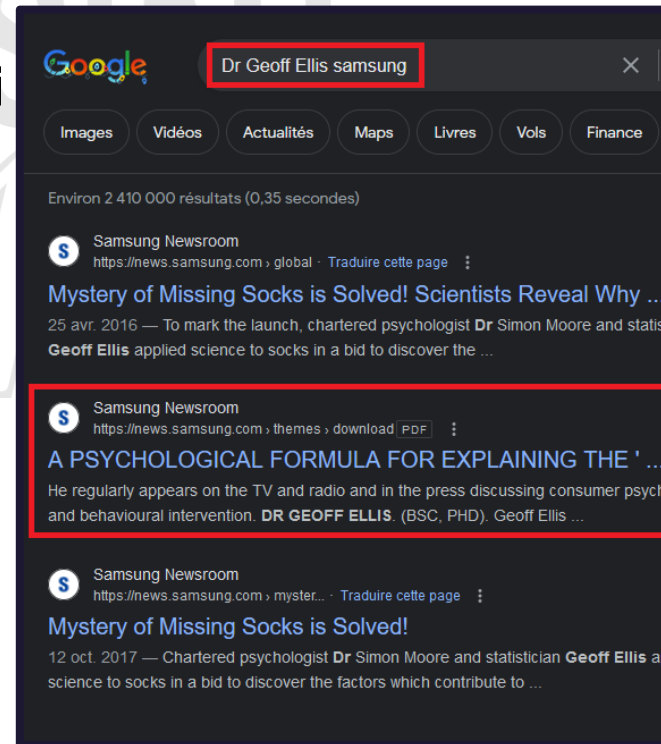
Google

Dr Geoff Ellis samsung

Images
Vidéos
Actualités
Maps
Livres
Vols
Finance

Environ 2 410 000 résultats (0,35 secondes)

Samsung Newsroom
https://news.samsung.com › global · Traduire cette page
Mystery of Missing Socks is Solved! Scientists Reveal Why ...
25 avr. 2016 — To mark the launch, chartered psychologist Dr Simon Moore and statis
Geoff Ellis applied science to socks in a bid to discover the ...

Samsung Newsroom
https://news.samsung.com › themes › download PDF
A PSYCHOLOGICAL FORMULA FOR EXPLAINING THE ' ...
He regularly appears on the TV and radio and in the press discussing consumer psych
and behavioural intervention. DR GEOFF ELLIS. (BSC, PHD). Geoff Ellis ...

Samsung Newsroom
https://news.samsung.com › myster... · Traduire cette page
Mystery of Missing Socks is Solved!
12 oct. 2017 — Chartered psychologist Dr Simon Moore and statistician Geoff Ellis a
science to socks in a bid to discover the factors which contribute to ...